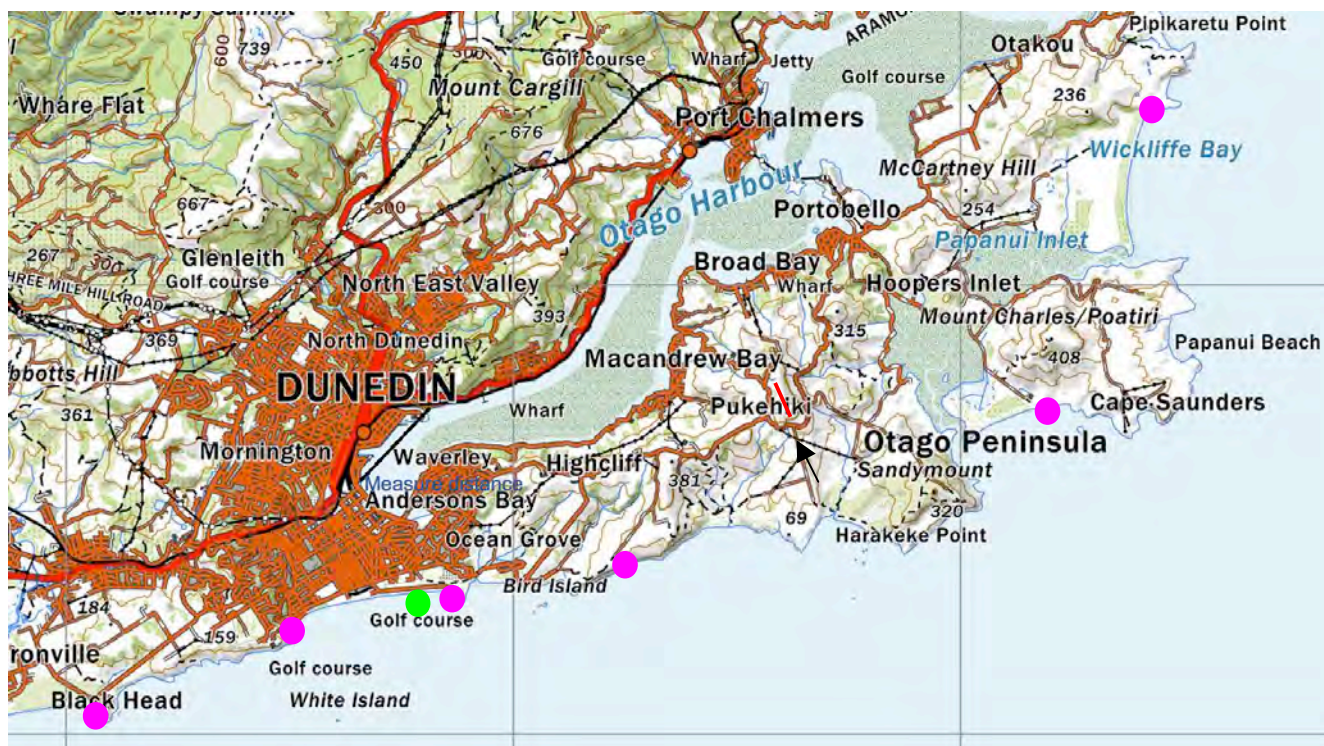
Flumpy Summit
600
739
450
300
Golf course
Wharf
Jetty
ARAMO
Otakou
Pipikaretu Point
Golf course
Whare Flat
Mount Cargill
236
676
Port Chalmers
Wickliffe Bay
667
McCartney Hill
300
Otago Harbour
Portobello
254
Papanui Inlet
267
300
Glenleith
Golf course
Broad Bay
THREE MILE HILL ROAD
North East Valley
Wharf
Hoopers Inlet
393
315
Mount Charles/Poatiri
369
North Dunedin
Papanui Beach
Macandrew Bay
408
bbotts Hill
DUNEDIN
Cape Saunders
361
Wharf
Pukehiki
Otago Peninsula
Mornington
Waverley
Highcliff
Sandymount
Measure distance
381
Andersons Bay
320
69
Ocean Grove
Harakeke Point
Bird Island
184
Golf course
159
ronville
Golf course
Black Head
White Island